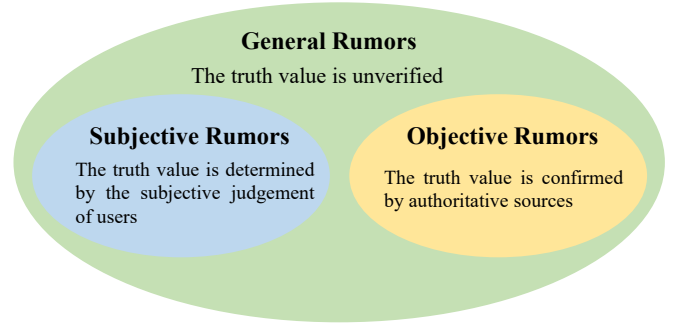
General Rumors

The truth value is unverified

Subjective Rumors

The truth value is determined by the subjective judgement of users

Objective Rumors

The truth value is confirmed by authoritative sources